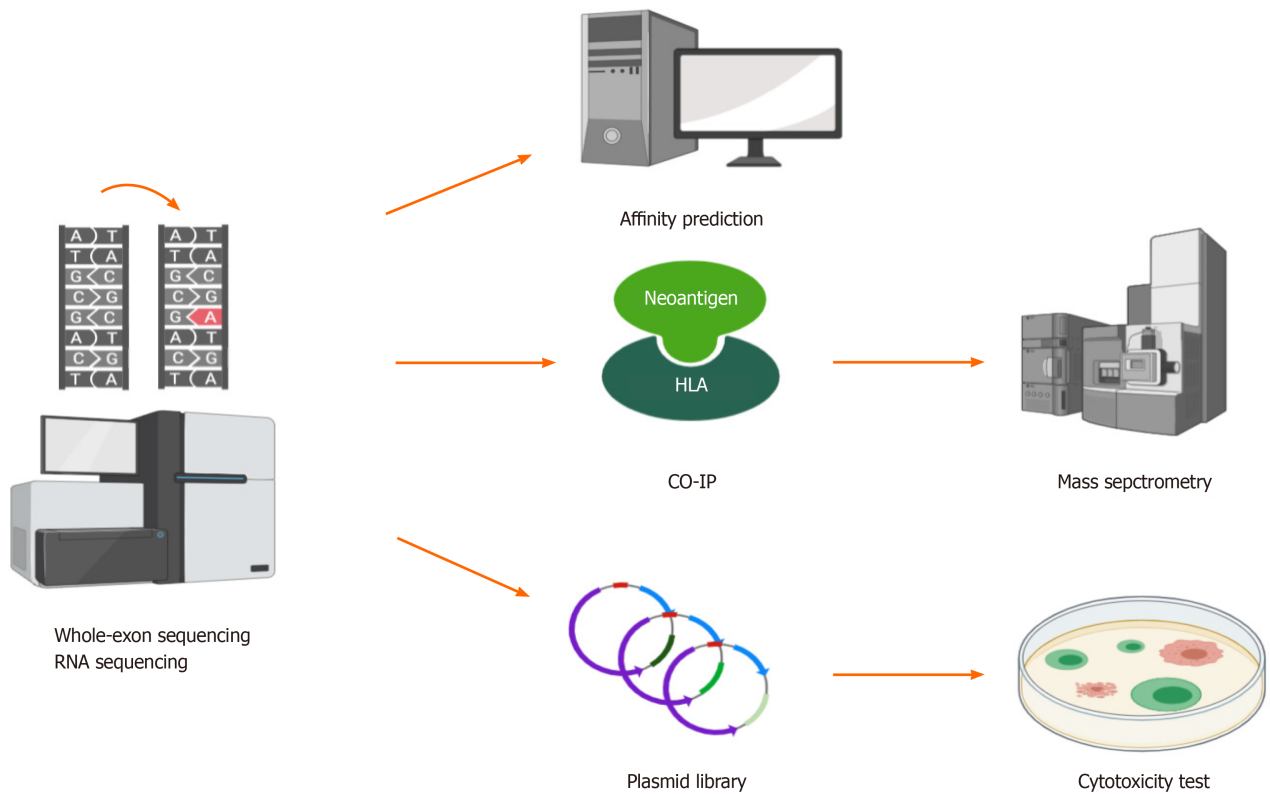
A T
T A
G C
C G
G C
A T
C G
T A

A T
T A
G C
C G
G A
A T
C G
T A

Whole-exon sequencing
RNA sequencing

Affinity prediction

Neoantigen

HLA

CO-IP

Mass sepctrometry

Plasmid library

Cytotoxicity test